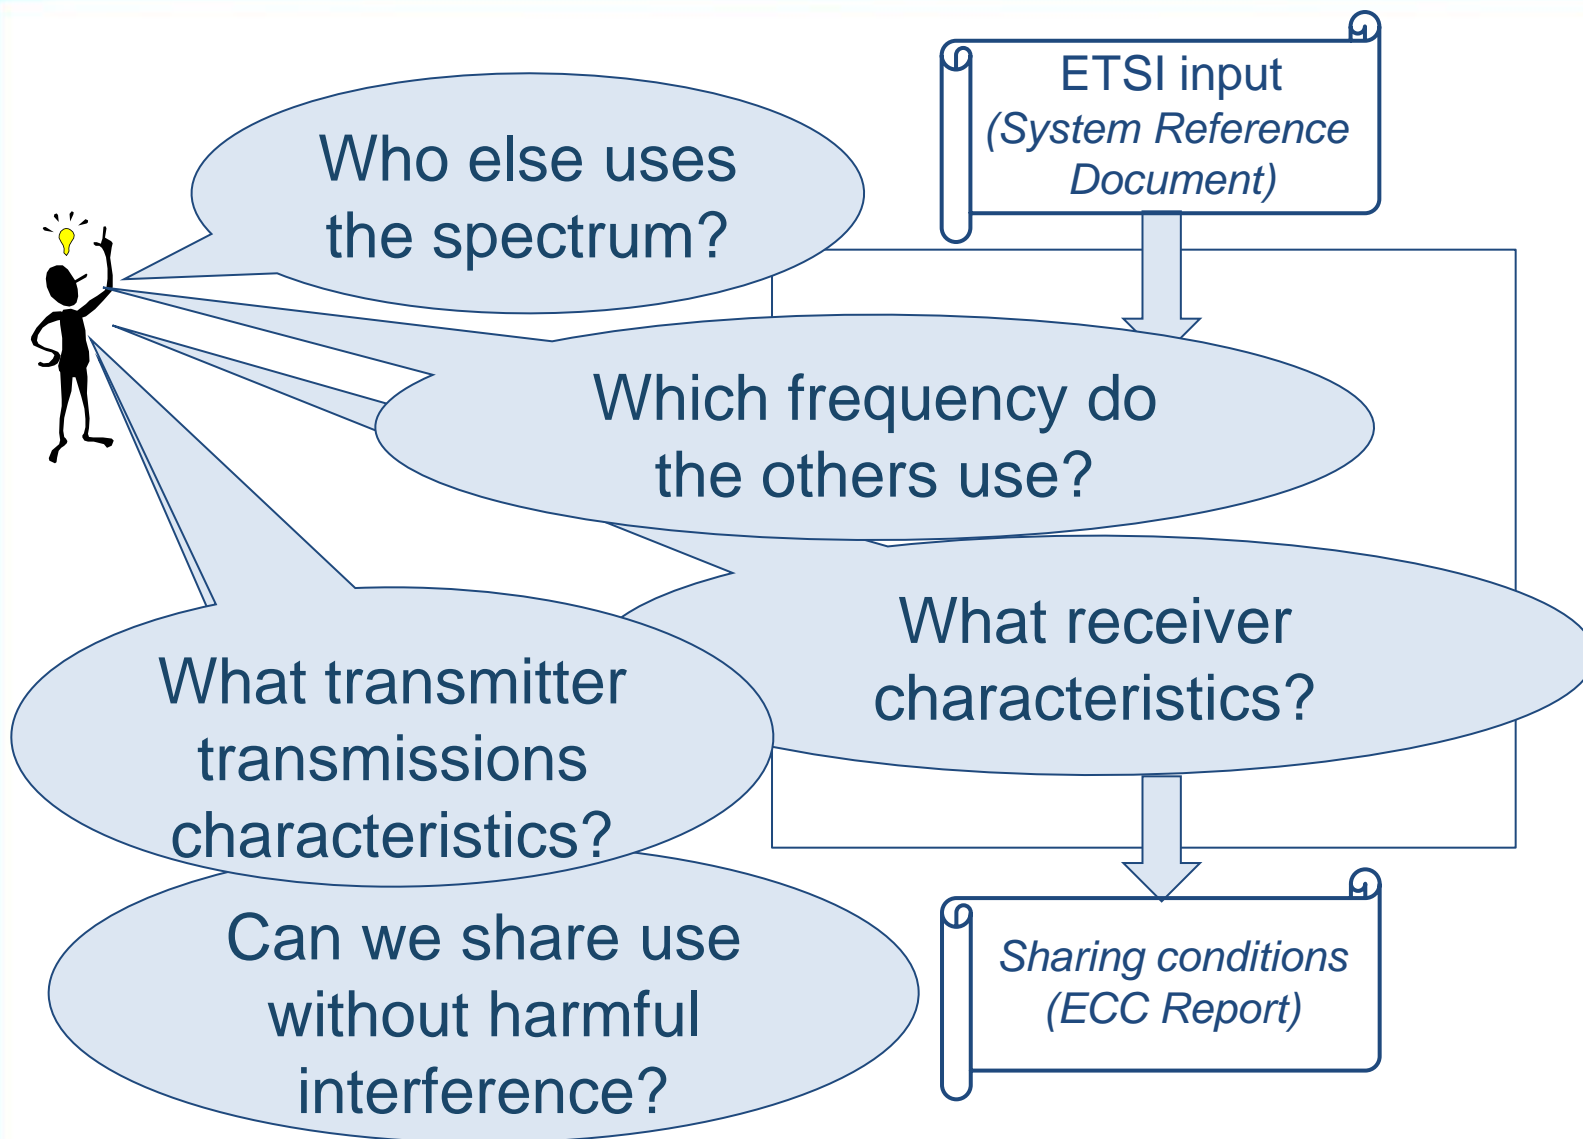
ETSI input
(System Reference Document)

Who else uses the spectrum?

Which frequency do the others use?

What receiver characteristics?

What transmitter transmissions characteristics?

Can we share use without harmful interference?

Sharing conditions
(ECC Report)